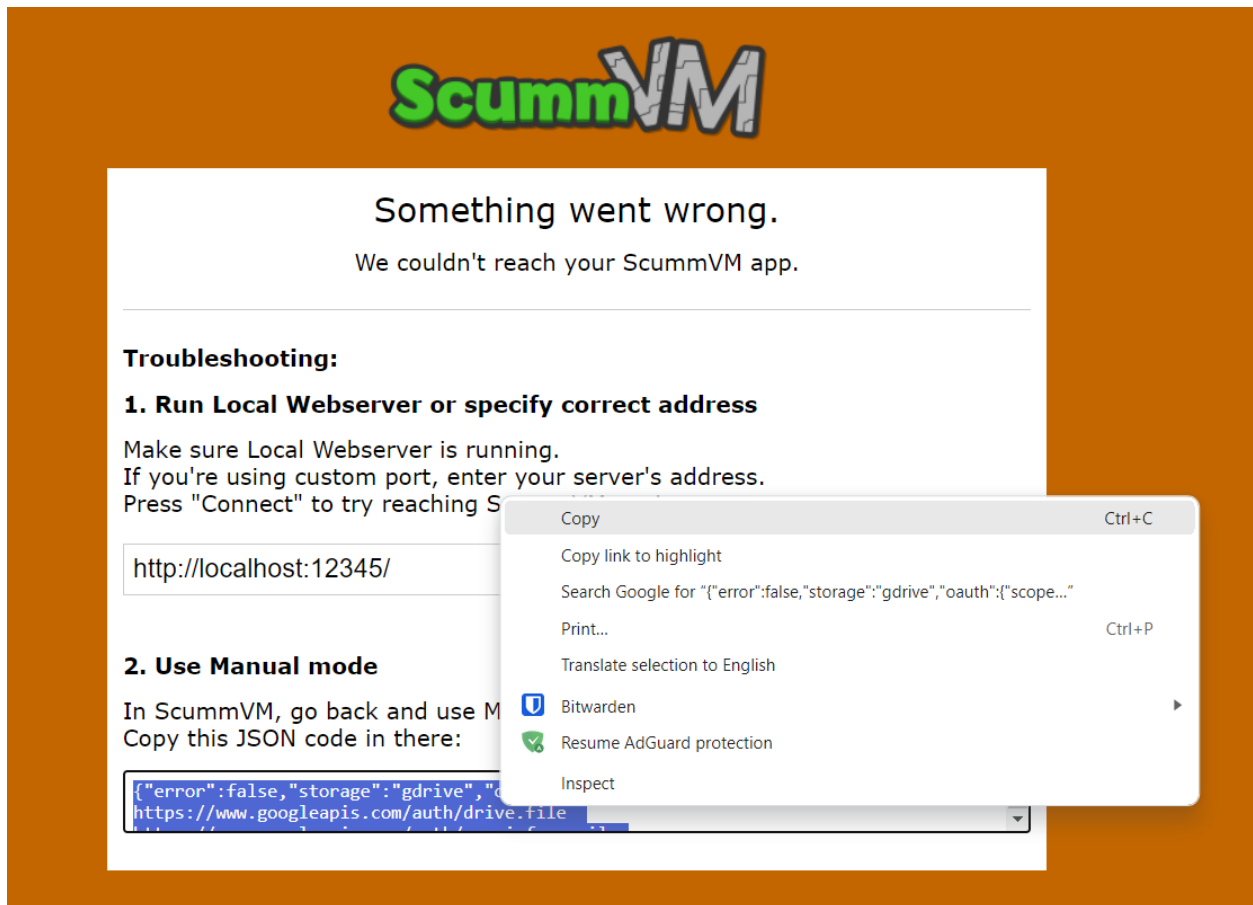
ScummVM

Something went wrong.

We couldn't reach your ScummVM app.

Troubleshooting:

1. Run Local Webserver or specify correct address

Make sure Local Webserver is running.
If you're using custom port, enter your server's address.
Press "Connect" to try reaching S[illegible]

http://localhost:12345/

2. Use Manual mode

In ScummVM, go back and use M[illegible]
Copy this JSON code in there:

{"error":false,"storage":"gdrive","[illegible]
https://www.googleapis.com/auth/drive.file
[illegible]

Copy Ctrl+C
Copy link to highlight
Search Google for "{"error":false,"storage":"gdrive","oauth":{"scope..."
Print... Ctrl+P
Translate selection to English
Bitwarden
Resume AdGuard protection
Inspect